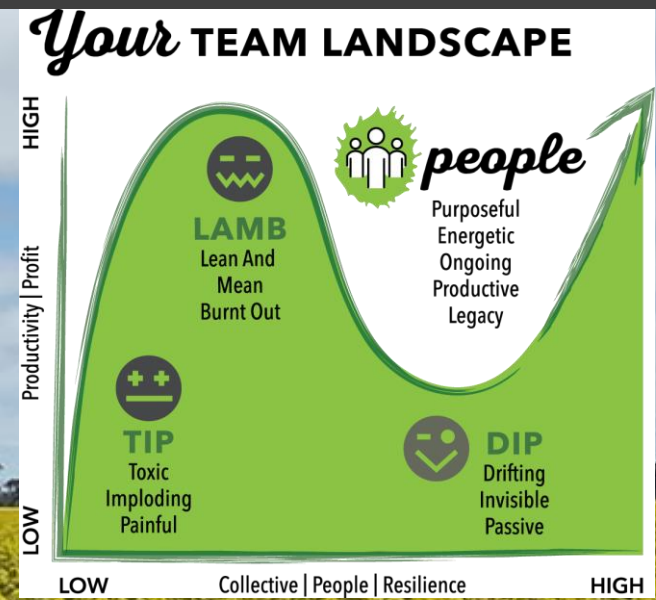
Your TEAM LANDSCAPE

HIGH

Productivity | Profit

LOW

LAMB
Lean And
Mean
Burnt Out

people
Purposeful
Energetic
Ongoing
Productive
Legacy

TIP
Toxic
Imploding
Painful

DIP
Drifting
Invisible
Passive

LOW
Collective | People | Resilience
HIGH